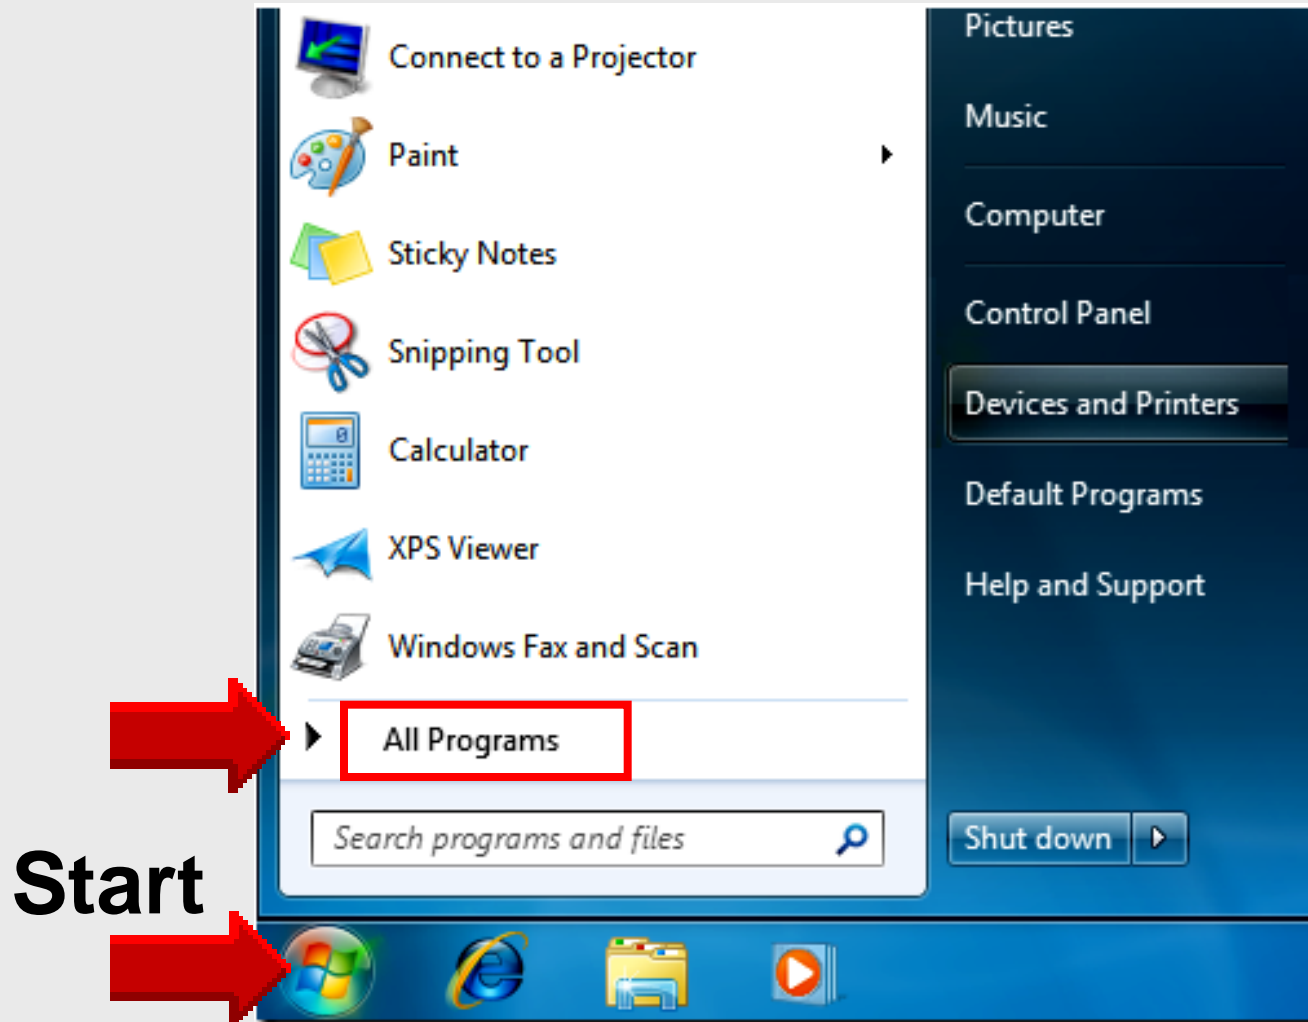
Connect to a Projector
Paint
Sticky Notes
Snipping Tool
Calculator
XPS Viewer
Windows Fax and Scan
All Programs
Search programs and files

Pictures
Music
Computer
Control Panel
Devices and Printers
Default Programs
Help and Support
Shut down

Start